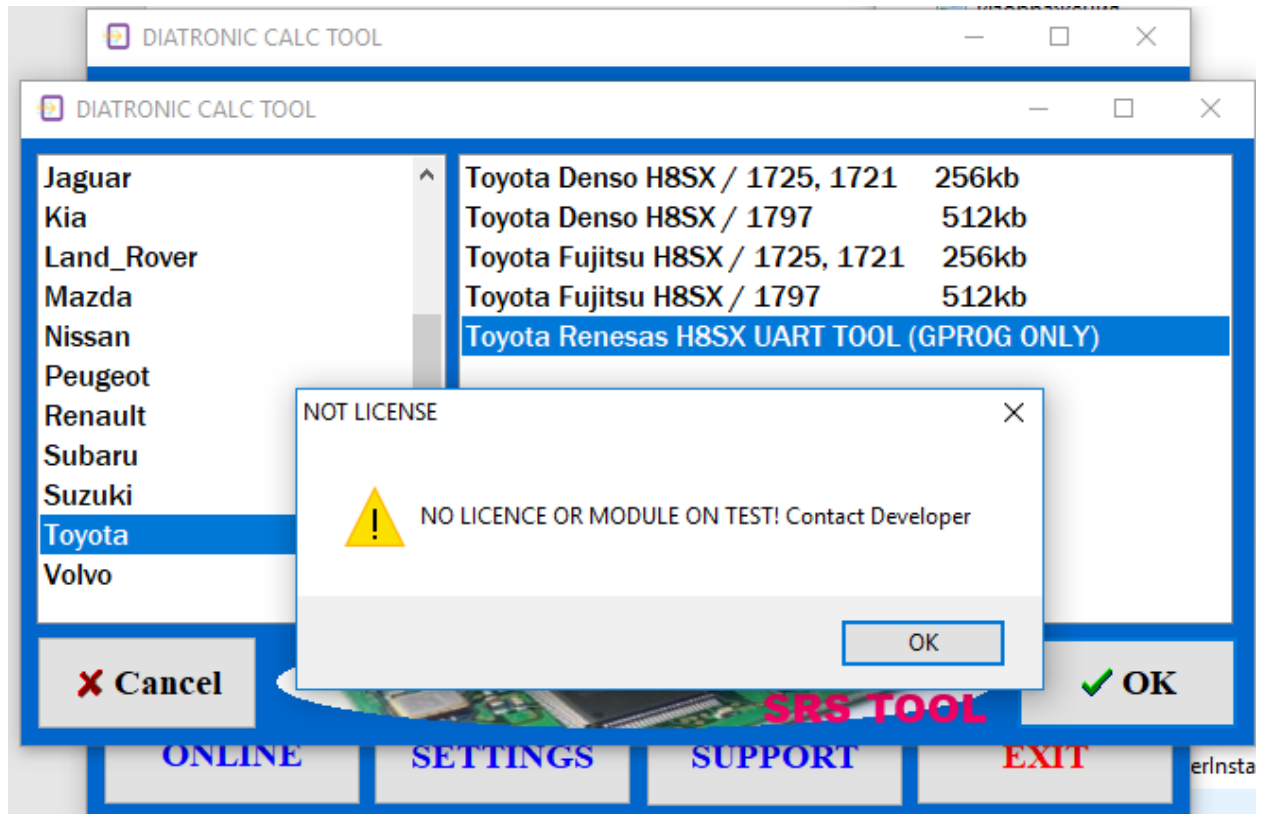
DIATRONIC CALC TOOL

DIATRONIC CALC TOOL

Jaguar
Kia
Land_Rover
Mazda
Nissan
Peugeot
Renault
Subaru
Suzuki
Toyota
Volvo

Toyota Denso H8SX / 1725, 1721 256kb
Toyota Denso H8SX / 1797 512kb
Toyota Fujitsu H8SX / 1725, 1721 256kb
Toyota Fujitsu H8SX / 1797 512kb
Toyota Renesas H8SX UART TOOL (GPROG ONLY)

NOT LICENSE

NO LICENCE OR MODULE ON TEST! Contact Developer

OK

Cancel

SRS TOOL

OK

ONLINE

SETTINGS

SUPPORT

EXIT

erInsta